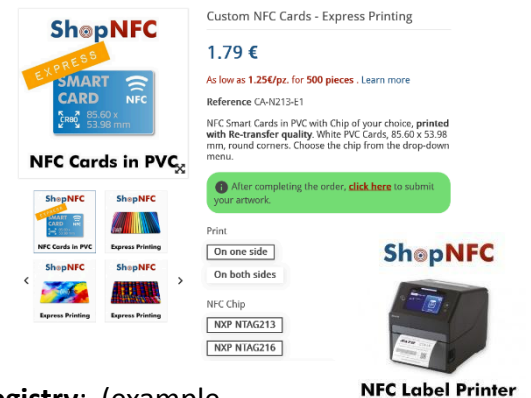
ShopNFC
EXPRESS
SMART CARD
NFC
CR80
85.60 x 53.98 mm
NFC Cards in PVC

ShopNFC
SMART CARD
NFC Cards in PVC

ShopNFC
Express Printing

ShopNFC
Express Printing

ShopNFC
Express Printing

Custom NFC Cards - Express Printing

1.79 €

As low as 1.25€/pz. for 500 pieces . Learn more

Reference CA-N213-E1

NFC Smart Cards in PVC with Chip of your choice, printed with Re-transfer quality. White PVC Cards, 85.60 x 53.98 mm, round corners. Choose the chip from the drop-down menu.

After completing the order, click here to submit your artwork.

Print

On one side

On both sides

NFC Chip

NXP NTAG213

NXP NTAG216

ShopNFC

NFC Label Printer

egistry: (example